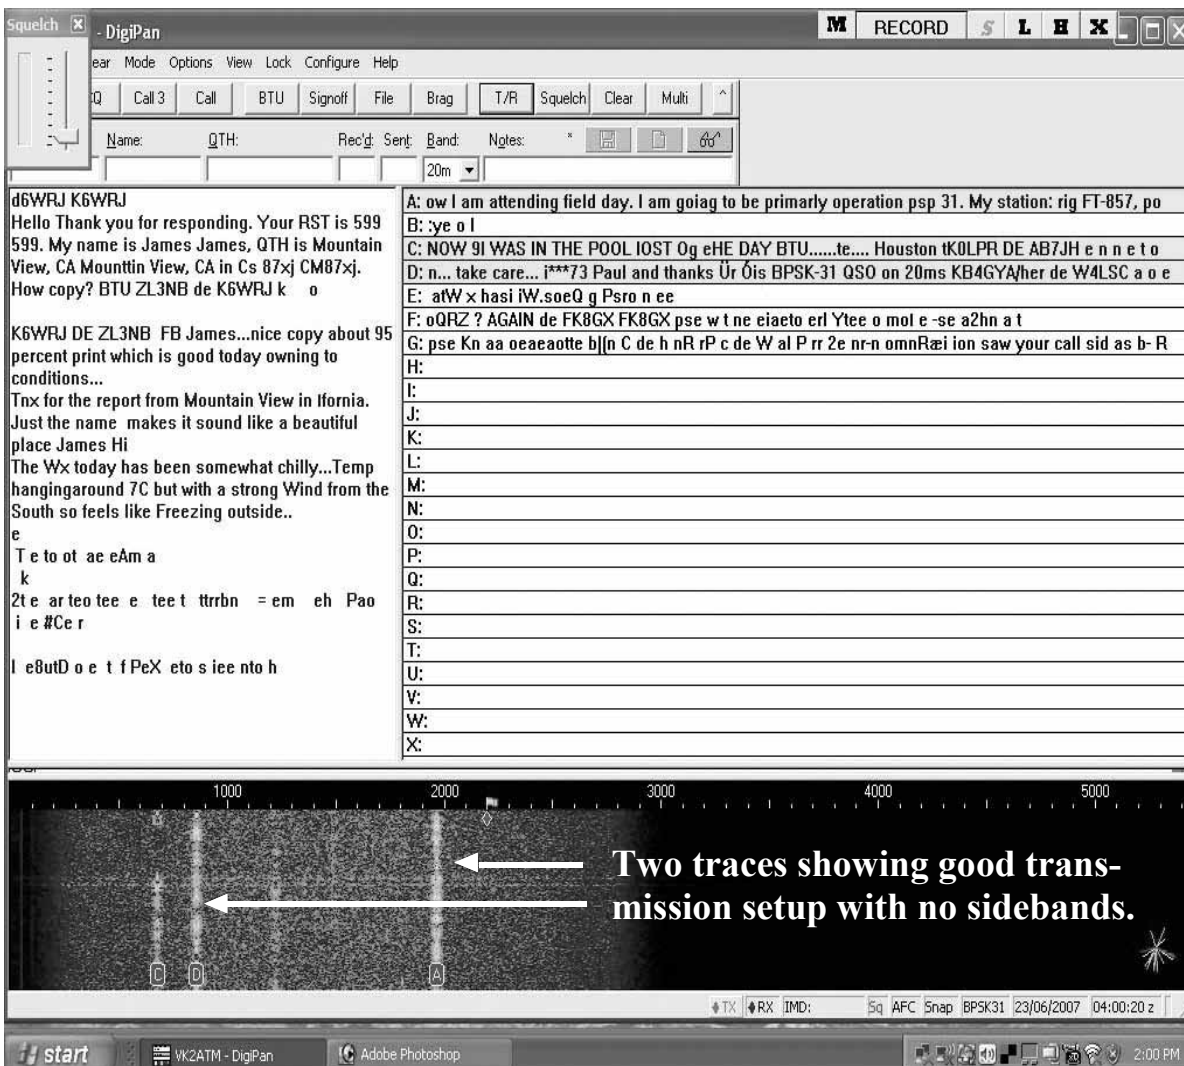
Squelch - DigiPan

M RECORD S L H X

ear Mode Options View Lock Configure Help

Q Call 3 Call BTU Signoff File Brag T/R Squelch Clear Multi

Name: QTH: Rec'd: Sent: Band: Notes:

20m

d6WRJ K6WRJ
Hello Thank you for responding. Your RST is 599 599. My name is James James, QTH is Mountain View, CA Mounttin View, CA in Cs 87xj CM87xj. How copy? BTU ZL3NB de K6WRJ k o

K6WRJ DE ZL3NB FB James...nice copy about 95 percent print which is good today owning to conditions...
Tnx for the report from Mountain View in lfornia. Just the name makes it sound like a beautiful place James Hi
The Wx today has been somewhat chilly...Temp hangingaround 7C but with a strong Wind from the South so feels like Freezing outside..
e
T e to ot ae eAm a
k
2t e ar teo tee e tee t ttrrbn = em eh Pao
i e #Ce r

l e8utD o e t f PeX eto s iee nto h

A: ow I am attending field day. I am goiag to be primarly operation psp 31. My station: rig FT-857, po
B: :ye o l
C: NOW 9I WAS IN THE POOL IOST 0g eHE DAY BTU......te.... Houston tK0LPR DE AB7JH e n n e t o
D: n... take care... i***73 Paul and thanks Ür Óis BPSK-31 QSO on 20ms KB4GYA/her de W4LSC a o e
E: atW x hasi iW.soeQ g Psro n ee
F: oQRZ ? AGAIN de FK8GX FK8GX pse w t ne eiaeto erl Ytee o mol e -se a2hn a t
G: pse Kn aa oeaeaotte b|(n C de h nR rP c de W al P rr 2e nr-n omnRæi ion saw your call sid as b- R
H:
I:
J:
K:
L:
M:
N:
O:
P:
Q:
R:
S:
T:
U:
V:
W:
X:

1000 2000 3000 4000 5000

Two traces showing good transmission setup with no sidebands.

C D A

TX RX IMD: Sq AFC Snap BPSK31 23/06/2007 04:00:20 z

start VK2ATM - DigiPan Adobe Photoshop 2:00 PM